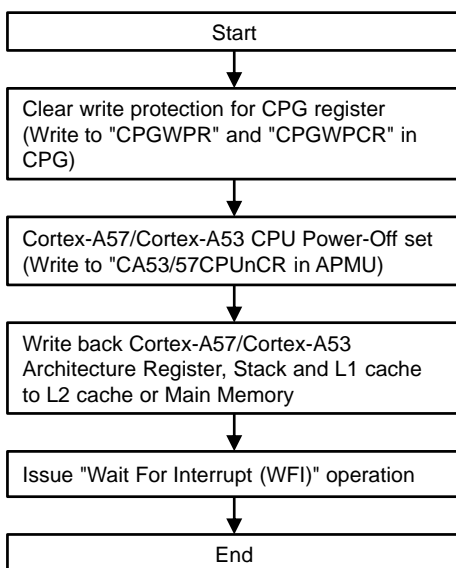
Start

Clear write protection for CPG register (Write to "CPGWPR" and "CPGWPCR" in CPG)

Cortex-A57/Cortex-A53 CPU Power-Off set (Write to "CA53/57CPUnCR in APMU)

Write back Cortex-A57/Cortex-A53 Architecture Register, Stack and L1 cache to L2 cache or Main Memory

Issue "Wait For Interrupt (WFI)" operation

End